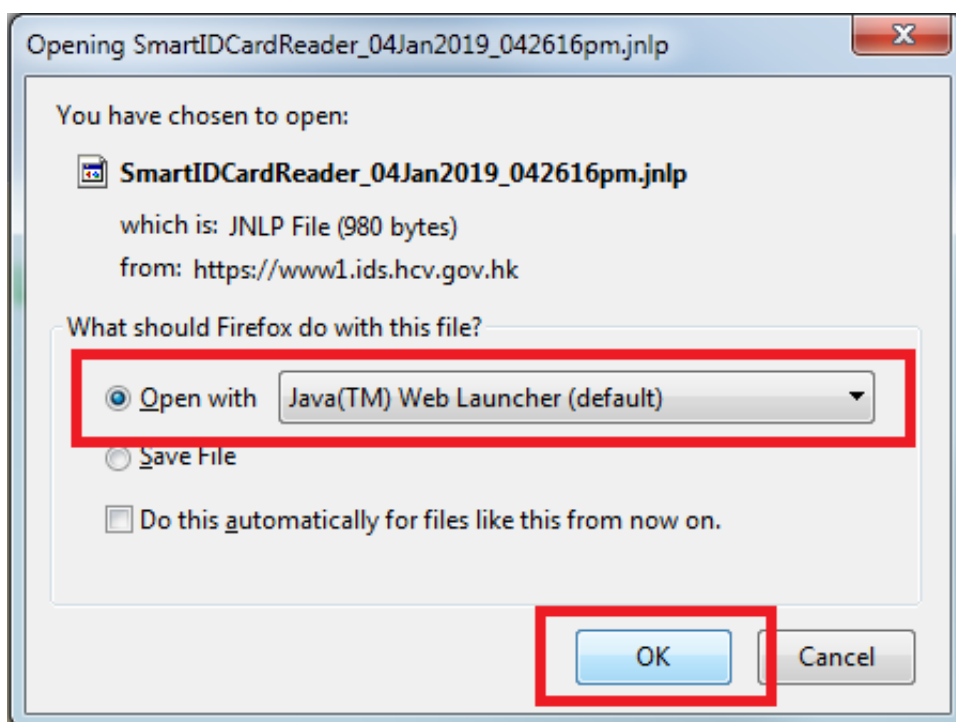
Opening SmartIDCardReader_04Jan2019_042616pm.jnlp

You have chosen to open:

SmartIDCardReader_04Jan2019_042616pm.jnlp

which is: JNLP File (980 bytes)

from: https://www1.ids.hcv.gov.hk

What should Firefox do with this file?

Open with Java(TM) Web Launcher (default)

Save File

Do this automatically for files like this from now on.

OK

Cancel